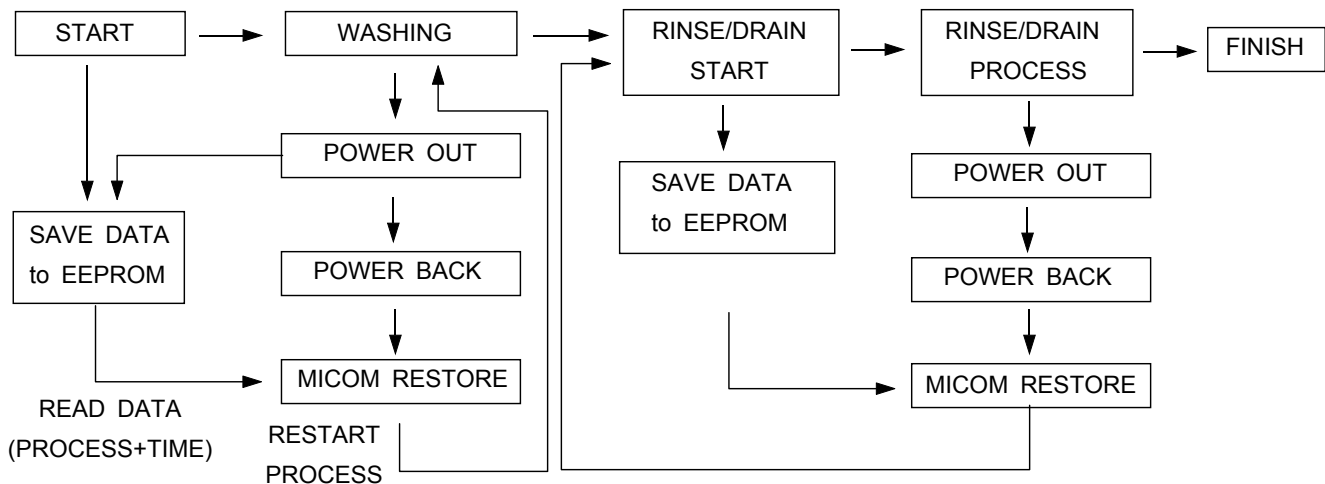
START

WASHING

RINSE/DRAIN START

RINSE/DRAIN PROCESS

FINISH

POWER OUT

SAVE DATA to EEPROM

SAVE DATA to EEPROM

POWER OUT

POWER BACK

POWER BACK

MICOM RESTORE

MICOM RESTORE

READ DATA (PROCESS+TIME)

RESTART PROCESS